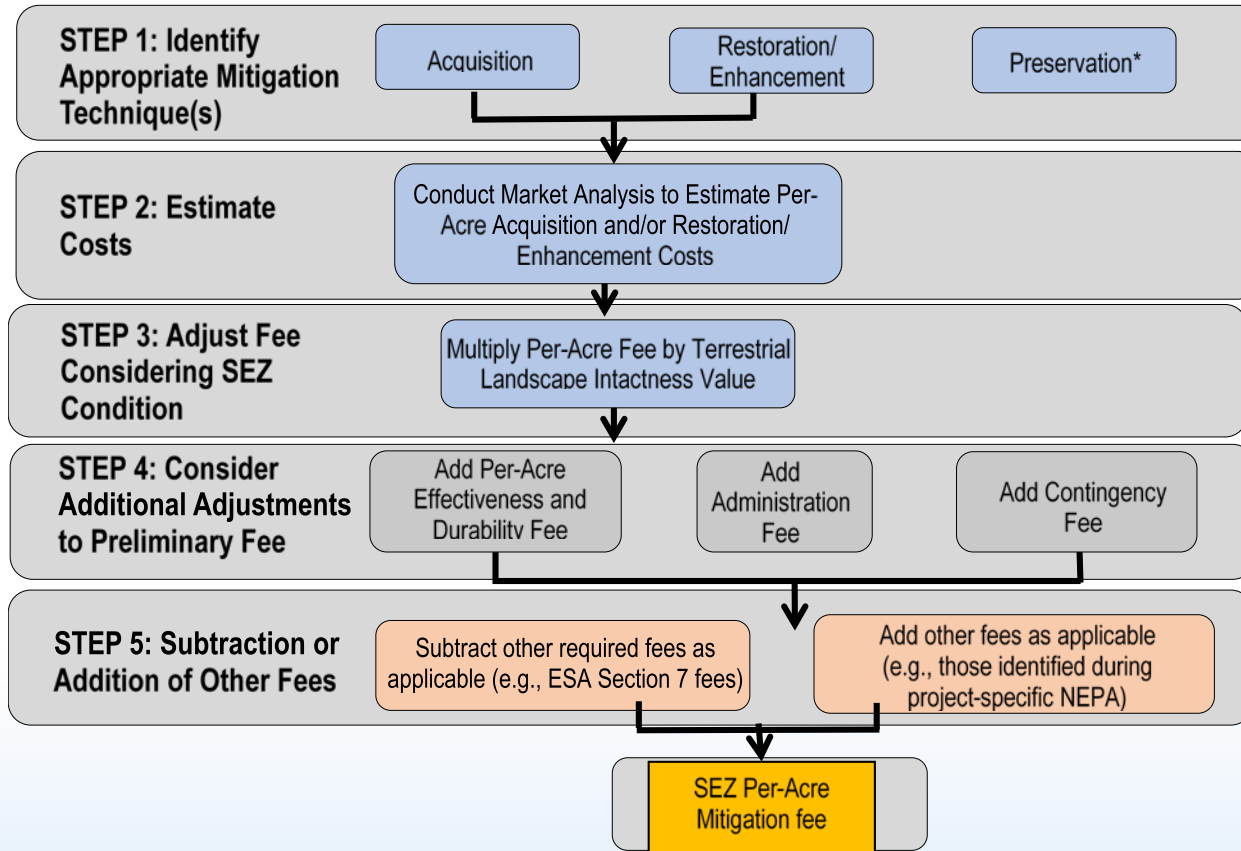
STEP 1: Identify Appropriate Mitigation Technique(s)

Acquisition

Restoration/ Enhancement

Preservation*

STEP 2: Estimate Costs

Conduct Market Analysis to Estimate Per-Acre Acquisition and/or Restoration/ Enhancement Costs

STEP 3: Adjust Fee Considering SEZ Condition

Multiply Per-Acre Fee by Terrestrial Landscape Intactness Value

STEP 4: Consider Additional Adjustments to Preliminary Fee

Add Per-Acre Effectiveness and Durability Fee

Add Administration Fee

Add Contingency Fee

STEP 5: Subtraction or Addition of Other Fees

Subtract other required fees as applicable (e.g., ESA Section 7 fees)

Add other fees as applicable (e.g., those identified during project-specific NEPA)

SEZ Per-Acre Mitigation fee